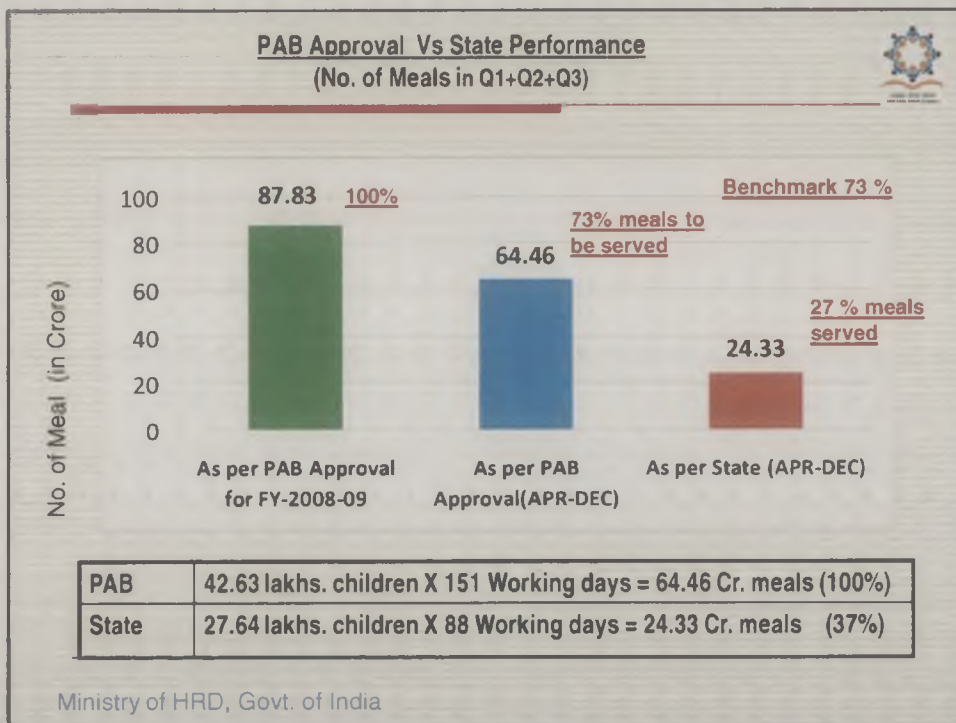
PAB Approval Vs State Performance
(No. of Meals in Q1+Q2+Q3)

Benchmark 73 %

100
80
60
40
20
0

No. of Meal (in Crore)

87.83 100%

73% meals to be served

64.46

27 % meals served

24.33

As per PAB Approval for FY-2008-09

As per PAB Approval(APR-DEC)

As per State (APR-DEC)

| PAB | 42.63 lakhs. children X 151 Working days = 64.46 Cr. meals (100%) |
|---|---|
| State | 27.64 lakhs. children X 88 Working days = 24.33 Cr. meals (37%) |

Ministry of HRD, Govt. of India